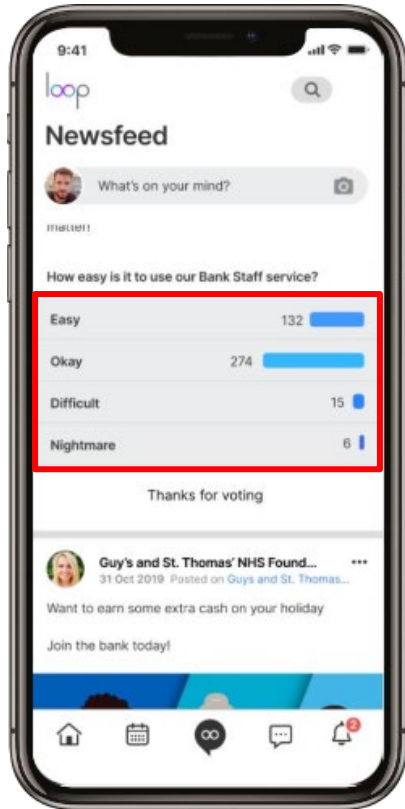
9:41

loop

Newsfeed

What's on your mind?

matter!

How easy is it to use our Bank Staff service?

| | |
|---|---|
| Easy | 132 |
| Okay | 274 |
| Difficult | 15 |
| Nightmare | 6 |

Thanks for voting

Guy's and St. Thomas' NHS Found...
31 Oct 2019 Posted on Guys and St. Thomas...

Want to earn some extra cash on your holiday

Join the bank today!

2